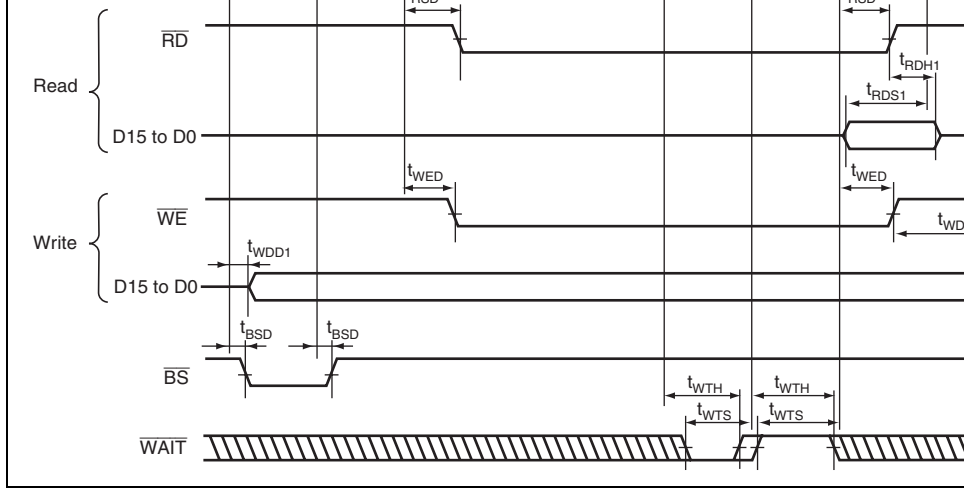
$t_{RSD}$

$t_{RSD}$

$\overline{RD}$

$t_{RDH1}$

Read

$t_{RDS1}$

D15 to D0

$t_{WED}$

$t_{WED}$

$\overline{WE}$

$t_{WD}$

Write

$t_{WDD1}$

D15 to D0

$t_{BSD}$

$t_{BSD}$

$\overline{BS}$

$t_{WTH}$

$t_{WTH}$

$t_{WTS}$

$t_{WTS}$

$\overline{WAIT}$